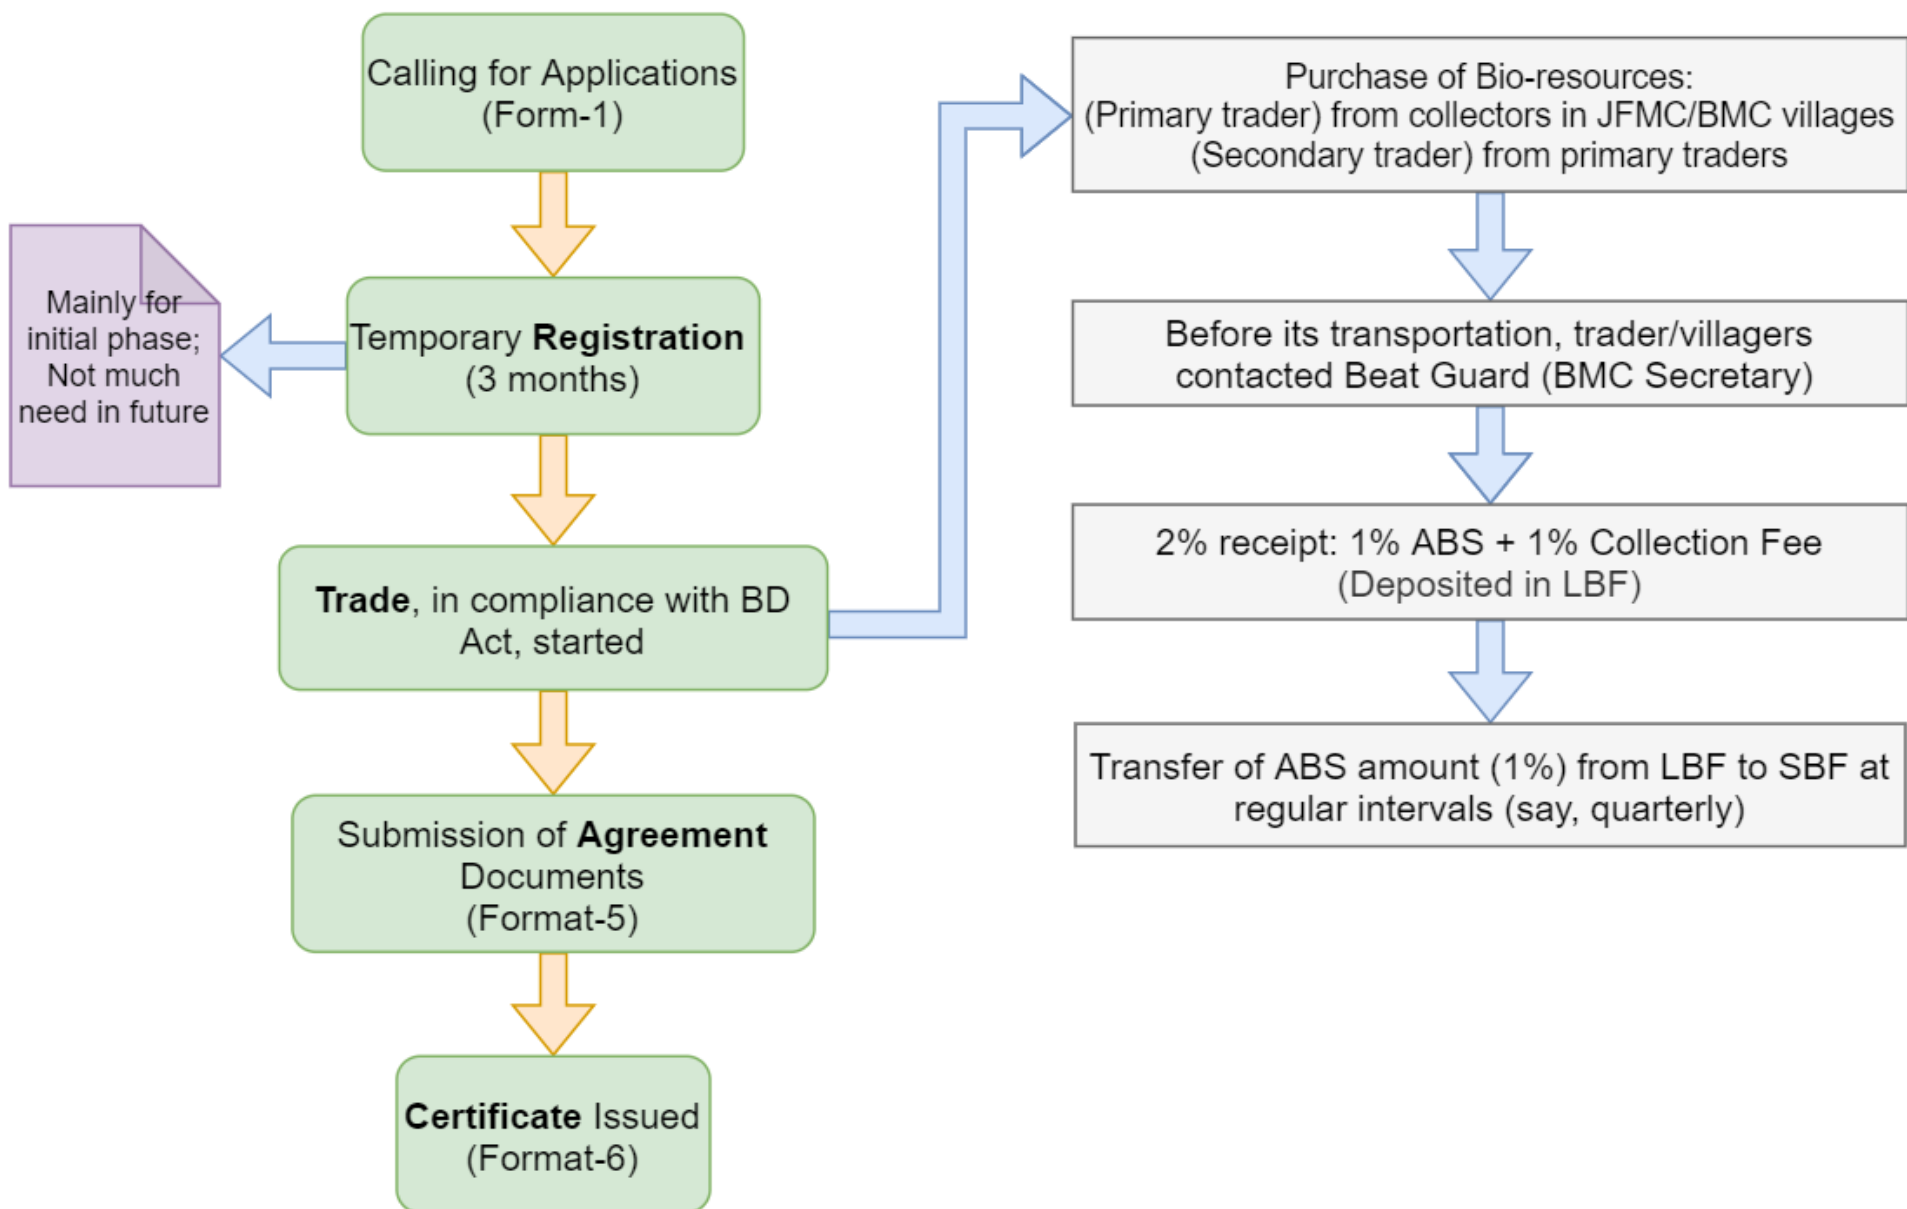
Calling for Applications (Form-1)

Temporary **Registration** (3 months)

Mainly for initial phase; Not much need in future

**Trade**, in compliance with BD Act, started

Submission of **Agreement** Documents (Format-5)

**Certificate** Issued (Format-6)

Purchase of Bio-resources:
(Primary trader) from collectors in JFMC/BMC villages
(Secondary trader) from primary traders

Before its transportation, trader/villagers contacted Beat Guard (BMC Secretary)

2% receipt: 1% ABS + 1% Collection Fee (Deposited in LBF)

Transfer of ABS amount (1%) from LBF to SBF at regular intervals (say, quarterly)